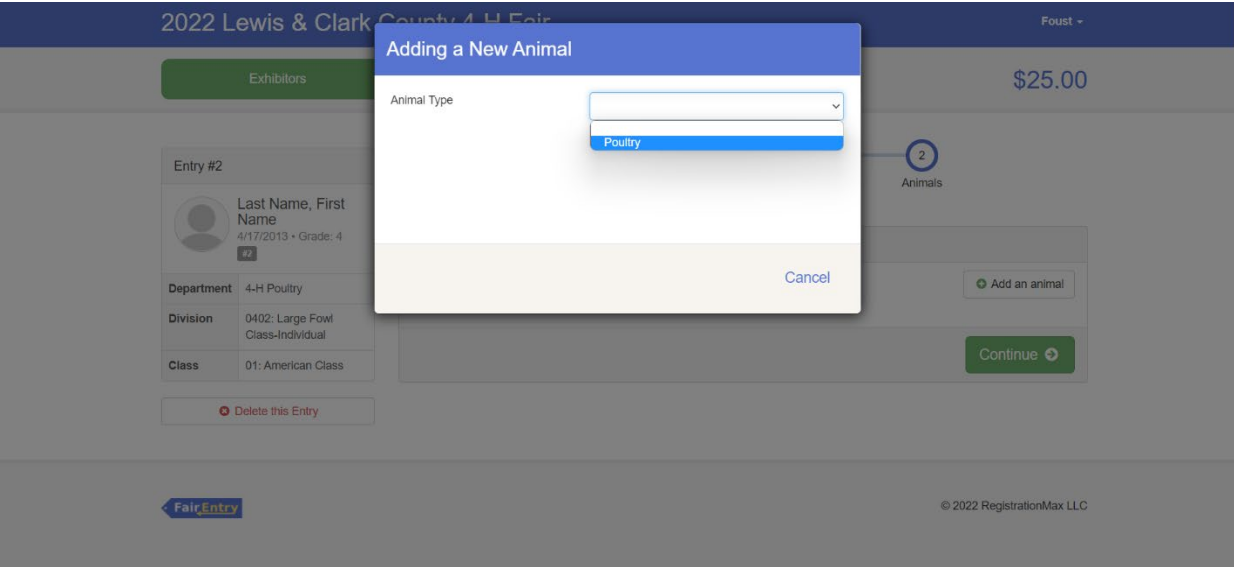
2022 Lewis & Clark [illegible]

Foust ▾

Exhibitors

$25.00

Adding a New Animal

Animal Type

Poultry

Cancel

Entry #2

Last Name, First Name
4/17/2013 • Grade: 4
#2

| Department | 4-H Poultry |
|---|---|
| Division | 0402: Large Fowl Class-Individual |
| Class | 01: American Class |

Delete this Entry

2
Animals

Add an animal

Continue

FairEntry

© 2022 RegistrationMax LLC